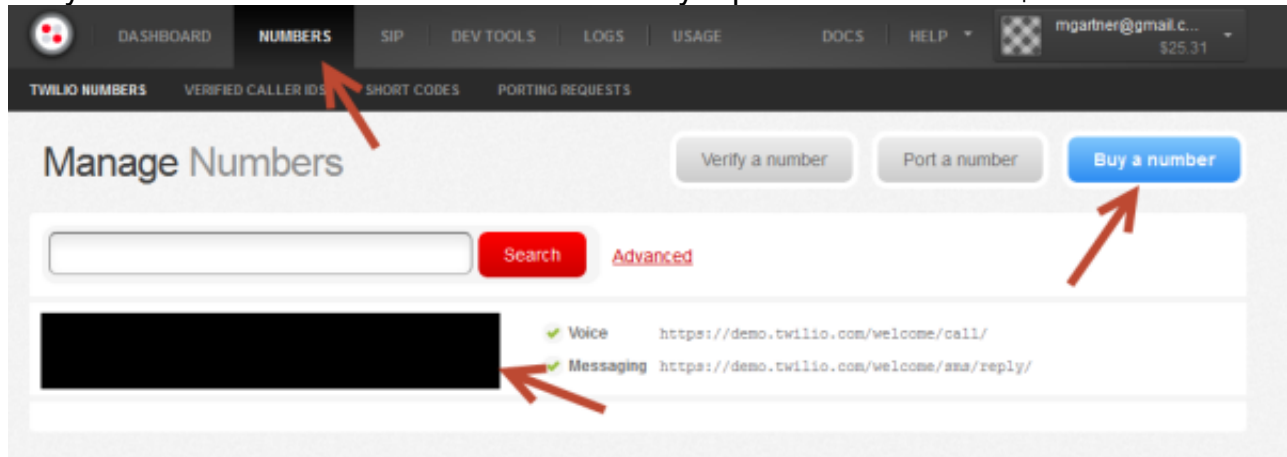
DASHBOARD NUMBERS SIP DEV TOOLS LOGS USAGE DOCS HELP mgartner@gmail.c... $25.31

TWILIO NUMBERS VERIFIED CALLER IDS SHORT CODES PORTING REQUESTS

Manage Numbers

Verify a number Port a number Buy a number

Search Advanced

Voice https://demo.twilio.com/welcome/call/

Messaging https://demo.twilio.com/welcome/sms/reply/